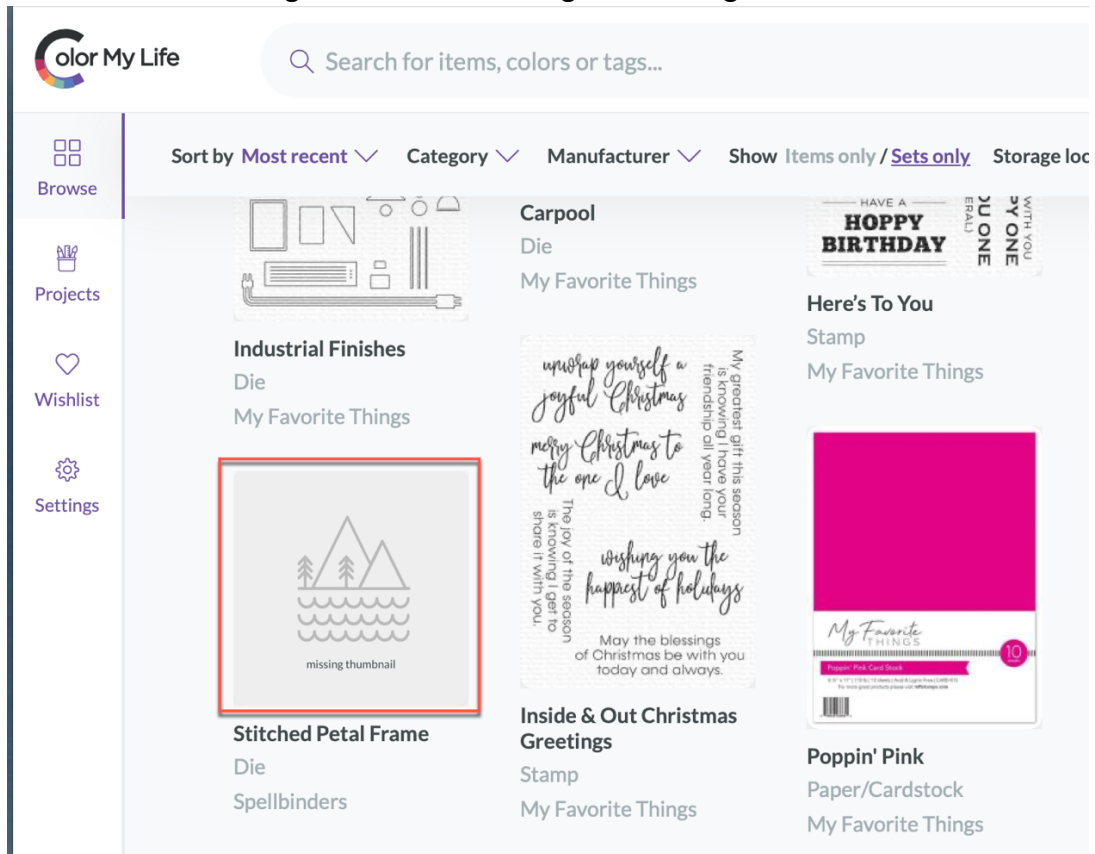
Color My Life

Search for items, colors or tags...

Browse

Projects

Wishlist

Settings

Sort by Most recent Category Manufacturer Show Items only / Sets only Storage loc

Industrial Finishes
Die
My Favorite Things

Stitched Petal Frame
Die
Spellbinders

missing thumbnail

Carpool
Die
My Favorite Things

unwrap yourself a joyful Christmas
merry Christmas to the one I love
My greatest gift this season is knowing I have your friendship all year long.
The joy of the season is knowing I get to share it with you.
wishing you the happiest of holidays
May the blessings of Christmas be with you today and always.

Inside & Out Christmas Greetings
Stamp
My Favorite Things

HAVE A
HOPPY BIRTHDAY

Here's To You
Stamp
My Favorite Things

My Favorite THINGS
Poppin' Pink Card Stock
10

Poppin' Pink
Paper/Cardstock
My Favorite Things